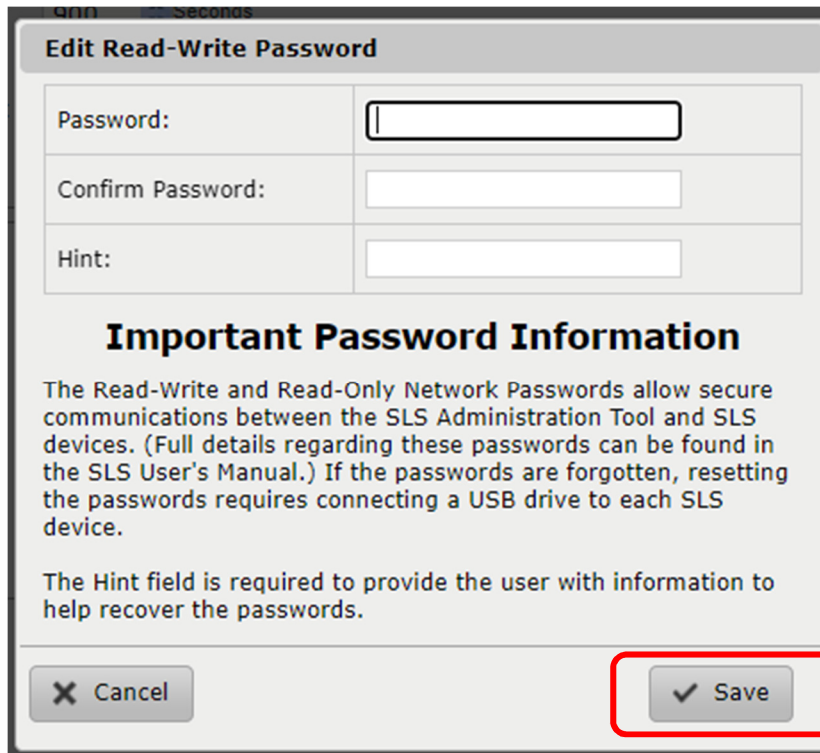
900 Seconds

Edit Read-Write Password

| Password: | |
|---|---|
| Confirm Password: | |
| Hint: | |

Important Password Information

The Read-Write and Read-Only Network Passwords allow secure communications between the SLS Administration Tool and SLS devices. (Full details regarding these passwords can be found in the SLS User's Manual.) If the passwords are forgotten, resetting the passwords requires connecting a USB drive to each SLS device.

The Hint field is required to provide the user with information to help recover the passwords.

Cancel

Save